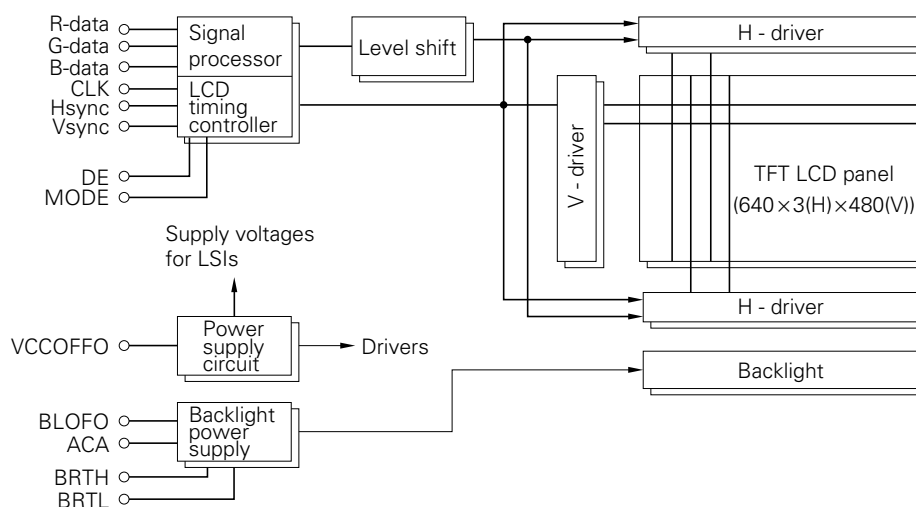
R-data
G-data
B-data
CLK
Hsync
Vsync
DE
MODE

Signal processor
LCD timing controller

Level shift

H - driver

V - driver

TFT LCD panel
$(640 \times 3(H) \times 480(V))$

H - driver

Supply voltages for LSIs

VCCOFFO

Power supply circuit

Drivers

Backlight

BLOFO
ACA
BRTH
BRTL

Backlight power supply